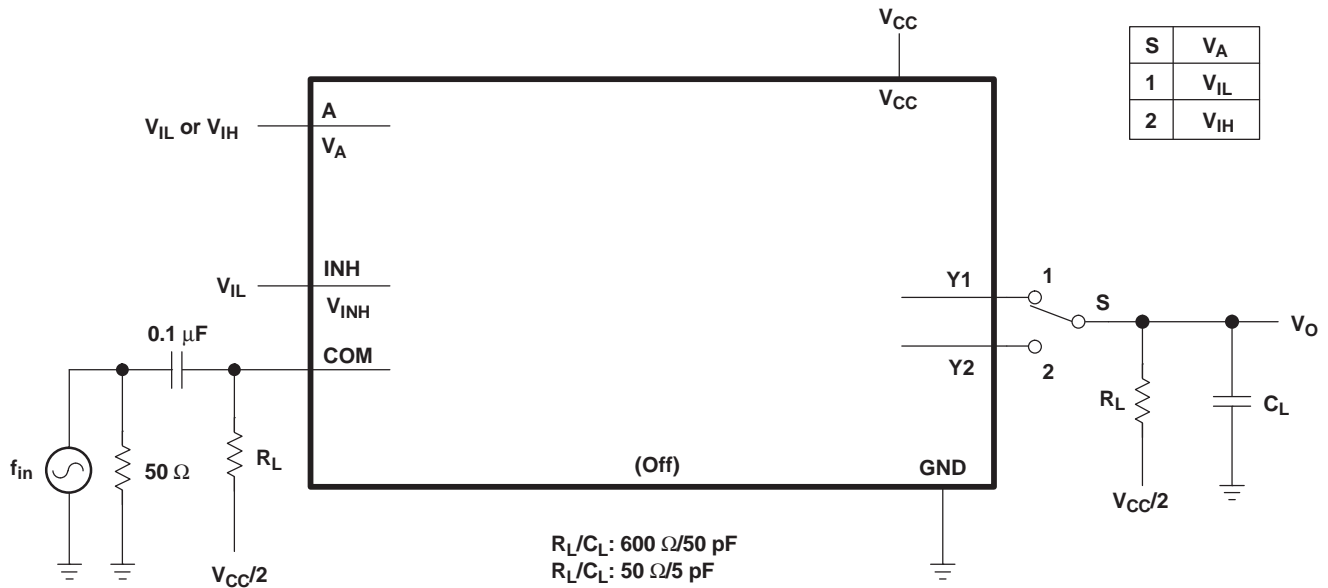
$V_{CC}$

| S | $V_A$ |
|---|---|
| 1 | $V_{IL}$ |
| 2 | $V_{IH}$ |

$V_{CC}$

$V_{IL}$ or $V_{IH}$

A

$V_A$

$V_{IL}$

INH

$V_{INH}$

Y1

1

S

$V_O$

0.1 $\mu$F

COM

Y2

2

$R_L$

$C_L$

$f_{in}$

50 $\Omega$

$R_L$

(Off)

GND

$V_{CC}/2$

$V_{CC}/2$

$R_L/C_L$: 600 $\Omega$/50 pF
$R_L/C_L$: 50 $\Omega$/5 pF